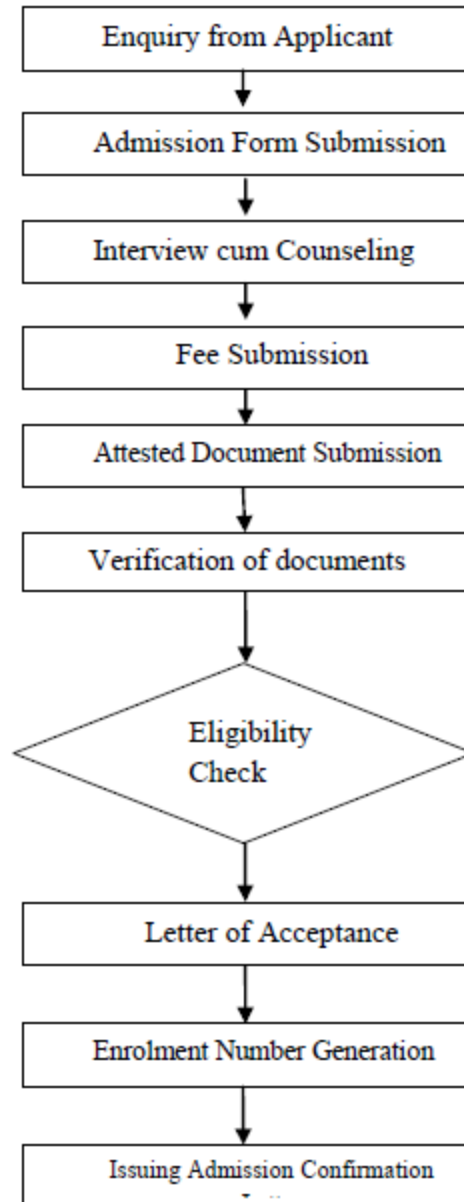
Enquiry from Applicant

Admission Form Submission

Interview cum Counseling

Fee Submission

Attested Document Submission

Verification of documents

Eligibility Check

Letter of Acceptance

Enrolment Number Generation

Issuing Admission Confirmation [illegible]